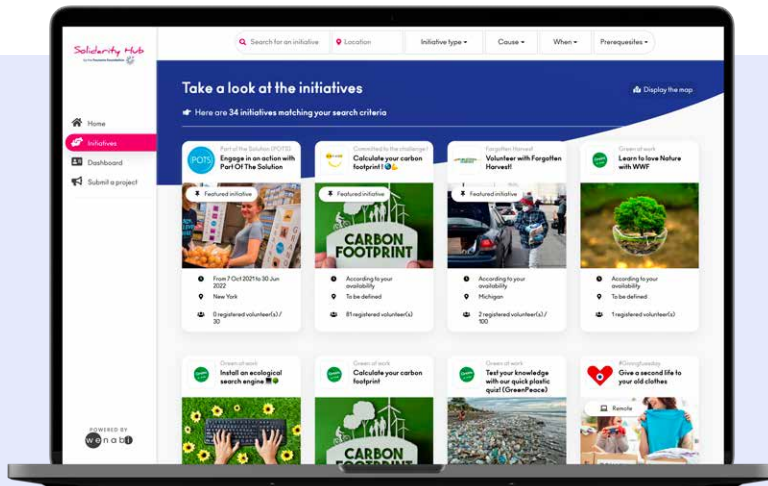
Solidarity Hub
by the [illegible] Foundation

Search for an initiative
Location
Initiative type
Cause
When
Prerequesites

Home
Initiatives
Dashboard
Submit a project

Take a look at the initiatives
Display the map
Here are 34 initiatives matching your search criteria

Part of the Solution (POTS)
Engage in an action with Part Of The Solution
Featured initiative
From 7 Oct 2021 to 30 Jun 2022
New York
0 registered volunteer(s) / 30

Committed to the challenge!
Calculate your carbon footprint!
Featured initiative
CARBON FOOTPRINT
According to your availability
To be defined
81 registered volunteer(s)

Forgotten Harvest
Volunteer with Forgotten Harvest!
Featured initiative
According to your availability
Michigan
2 registered volunteer(s) / 100

Green at work
Learn to love Nature with WWF
According to your availability
To be defined
1 registered volunteer(s)

Green at work
Install an ecological search engine

Green at work
Calculate your carbon footprint
CARBON FOOTPRINT

Green at work
Test your knowledge with our quick plastic quiz! (GreenPeace)

#Givingtuesday
Give a second life to your old clothes
Remote

POWERED BY
wenabi